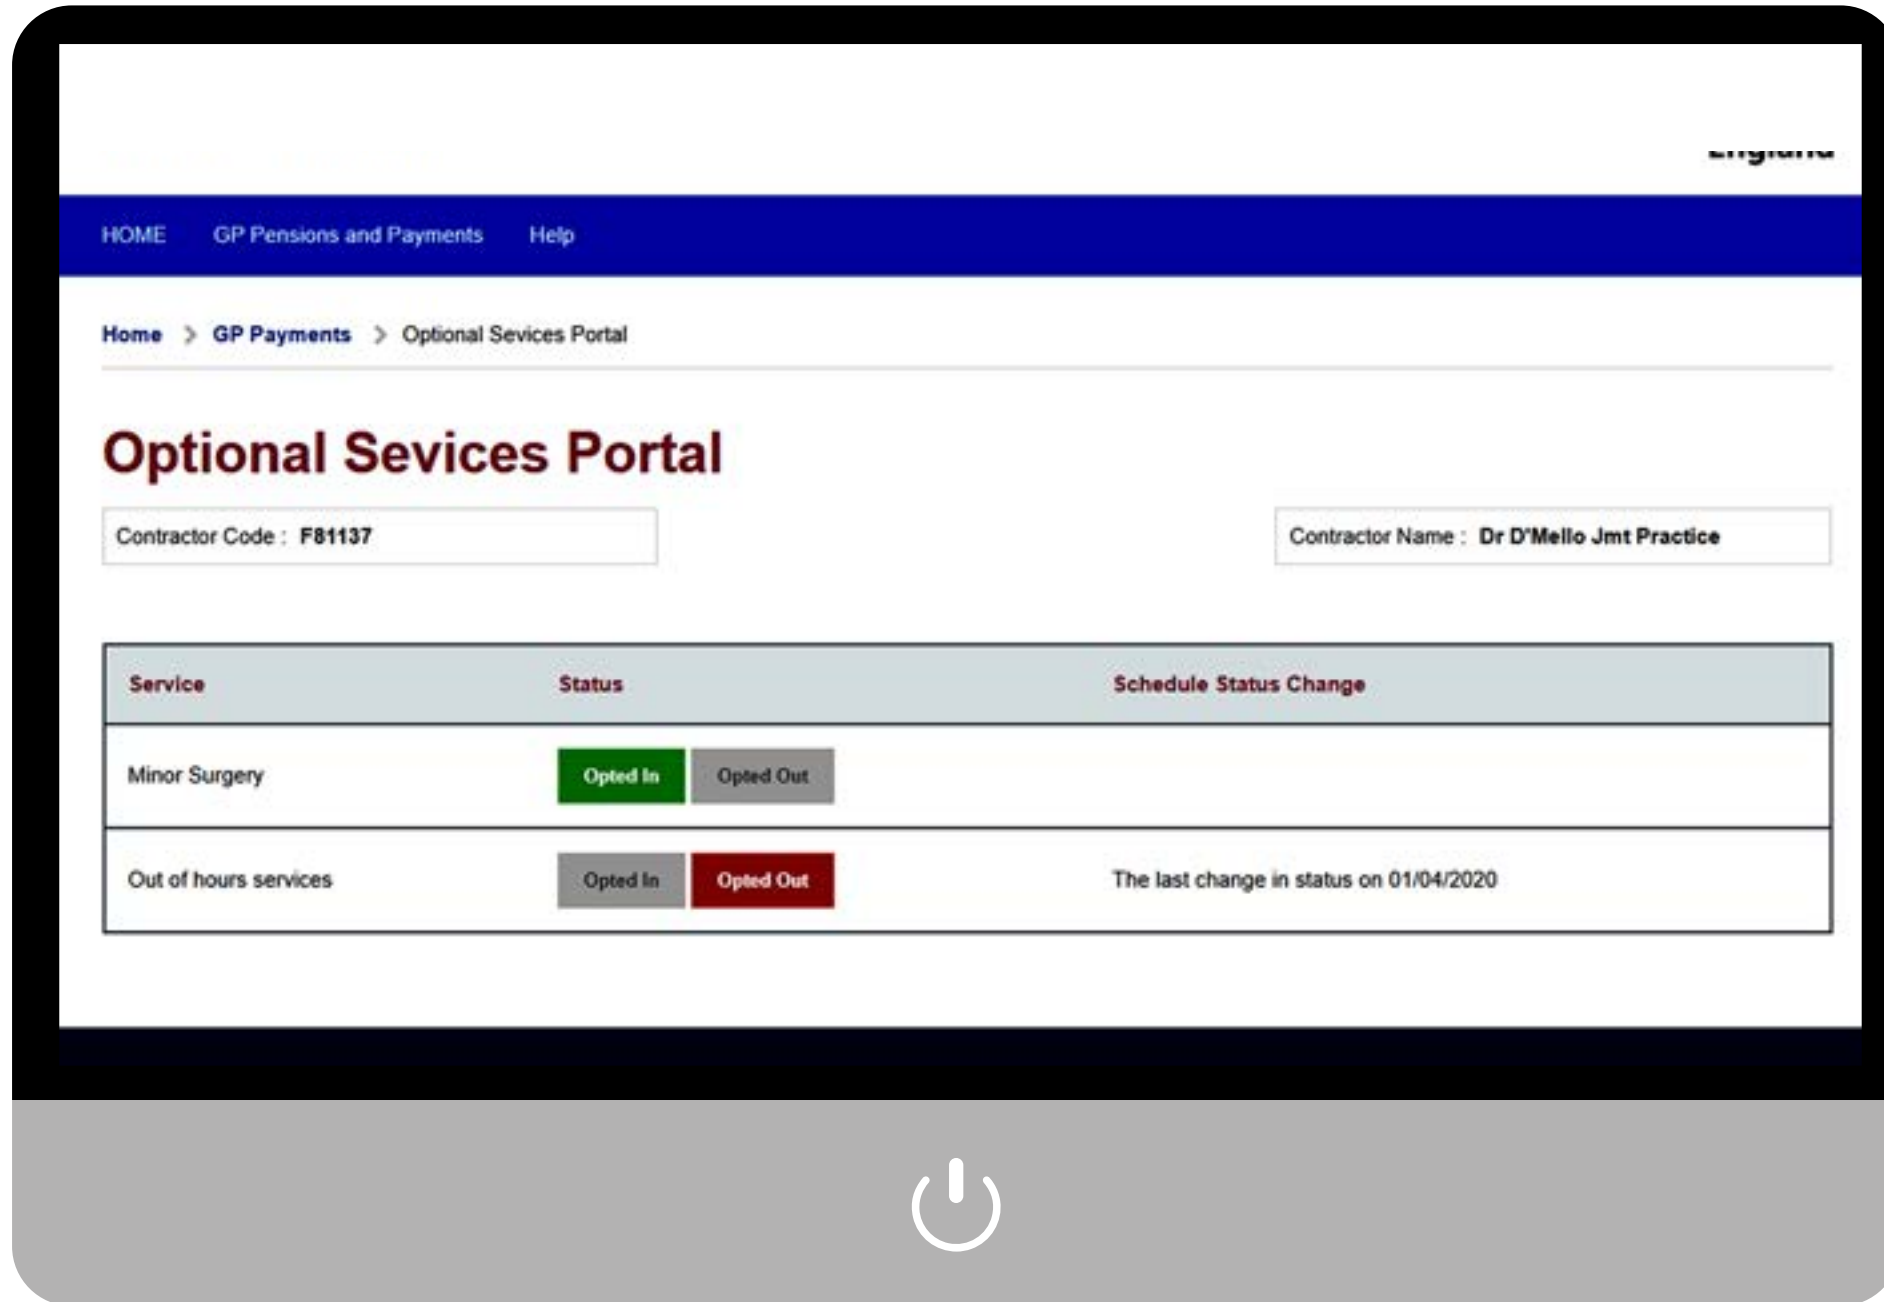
England

HOME GP Pensions and Payments Help

Home > GP Payments > Optional Sevices Portal

Optional Sevices Portal

Contractor Code : F81137

Contractor Name : Dr D'Mello Jmt Practice

| Service | Status | Schedule Status Change |
|---|---|---|
| Minor Surgery | Opted In Opted Out | |
| Out of hours services | Opted In Opted Out | The last change in status on 01/04/2020 |